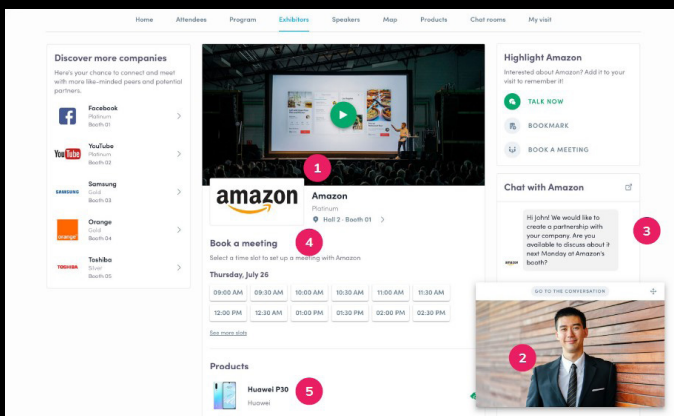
Home Attendees Program Exhibitors Speakers Map Products Chat rooms My visit

Discover more companies

Here's your chance to connect and meet with more like-minded peers and potential partners.

Facebook
Platinum
Booth 01

YouTube
Platinum
Booth 02

SAMSUNG
Samsung
Gold
Booth 03

orange
Orange
Gold
Booth 04

TOSHIBA
Toshiba
Silver
Booth 05

1

amazon

Amazon
Platinum
Hall 2 · Booth 01

Book a meeting

4

Select a time slot to set up a meeting with Amazon.

Thursday, July 26

| 09:00 AM | 09:30 AM | 10:00 AM | 10:30 AM | 11:00 AM | 11:30 AM |
|---|---|---|---|---|---|
| 12:00 PM | 12:30 AM | 01:00 PM | 01:30 PM | 02:00 PM | 02:30 PM |

See more slots

Products

Huawei P30
Huawei

5

Highlight Amazon

Interested about Amazon? Add it to your visit to remember it!

TALK NOW

BOOKMARK

BOOK A MEETING

Chat with Amazon

Hi John! We would like to create a partnership with your company. Are you available to discuss about it next Monday at Amazon's booth?

3

amazon

GO TO THE CONVERSATION

2